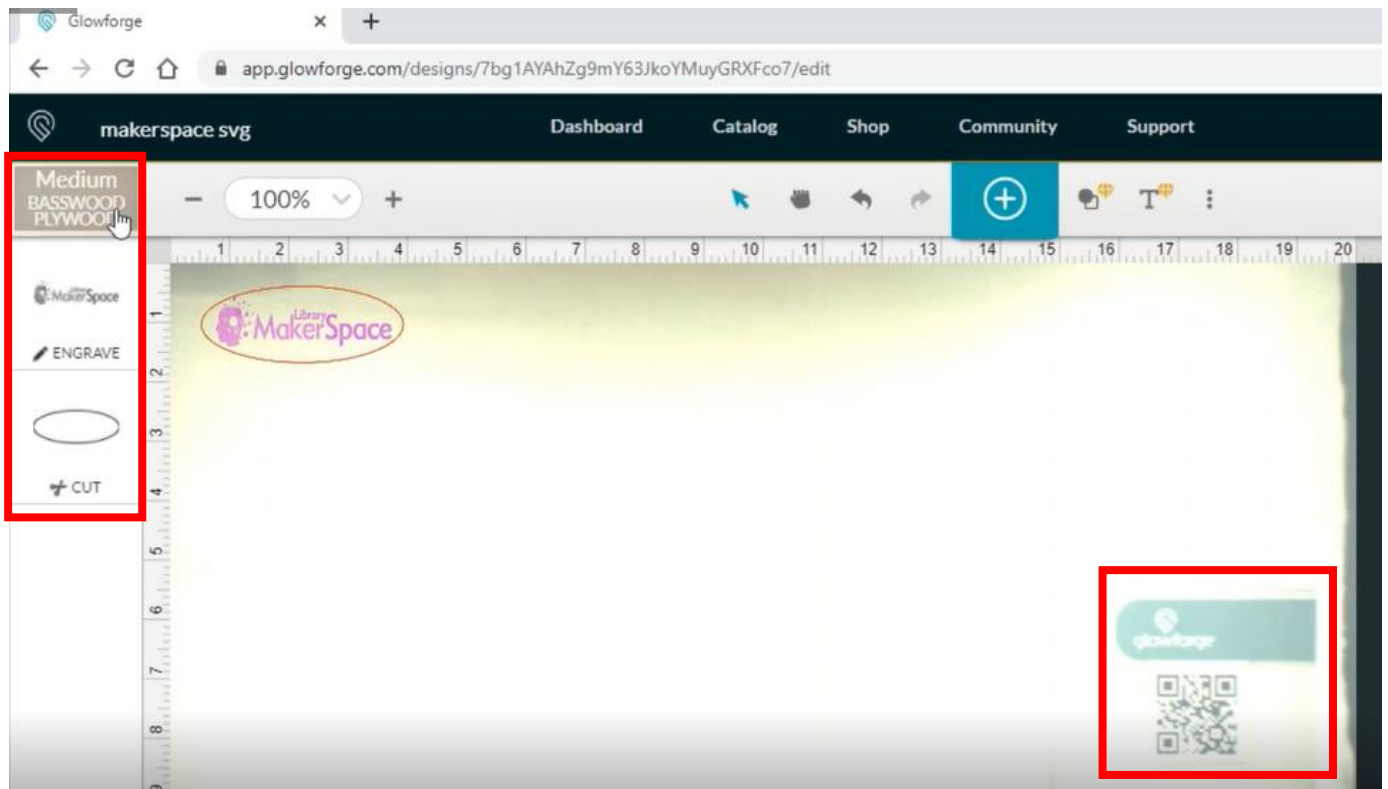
Glowforge ×

app.glowforge.com/designs/7bg1AYAhZg9mY63JkoYMuyGRXFco7/edit

makerspace svg

Dashboard Catalog Shop Community Support

Medium BASSWOOD PLYWOOD

100%

1 2 3 4 5 6 7 8 9 10 11 12 13 14 15 16 17 18 19 20

1 2 3 4 5 6 7 8 9

MakerSpace

ENGRAVE

CUT

Library MakerSpace

glowforge